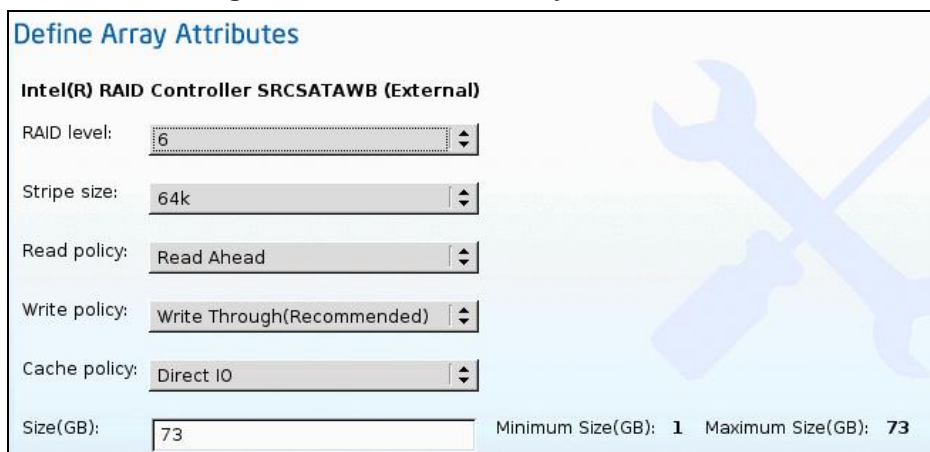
Define Array Attributes

Intel(R) RAID Controller SRCSATAWB (External)

RAID level: 6

Stripe size: 64k

Read policy: Read Ahead

Write policy: Write Through(Recommended)

Cache policy: Direct IO

Size(GB): 73 Minimum Size(GB): 1 Maximum Size(GB): 73